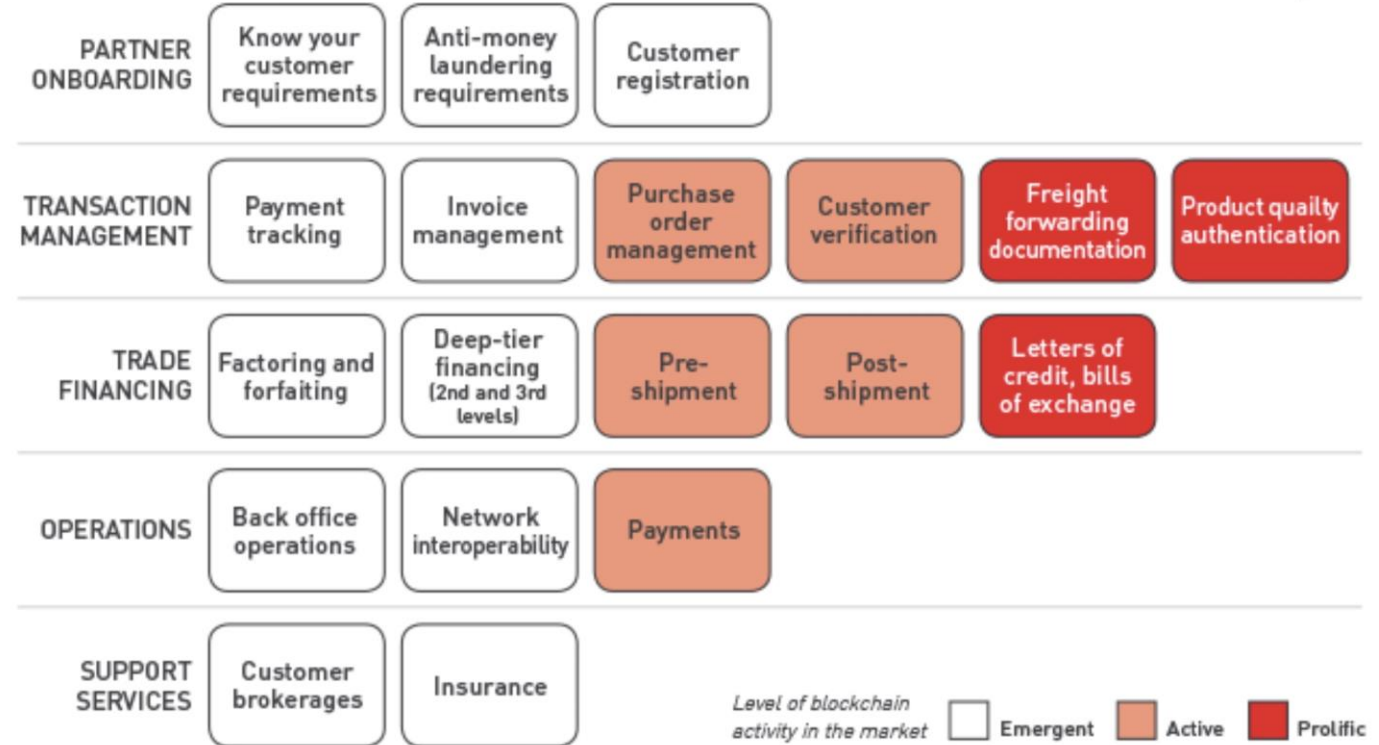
PARTNER ONBOARDING
Know your customer requirements
Anti-money laundering requirements
Customer registration

TRANSACTION MANAGEMENT
Payment tracking
Invoice management
Purchase order management
Customer verification
Freight forwarding documentation
Product quailty authentication

TRADE FINANCING
Factoring and forfaiting
Deep-tier financing (2nd and 3rd levels)
Pre-shipment
Post-shipment
Letters of credit, bills of exchange

OPERATIONS
Back office operations
Network interoperability
Payments

SUPPORT SERVICES
Customer brokerages
Insurance

Level of blockchain activity in the market
Emergent
Active
Prolific